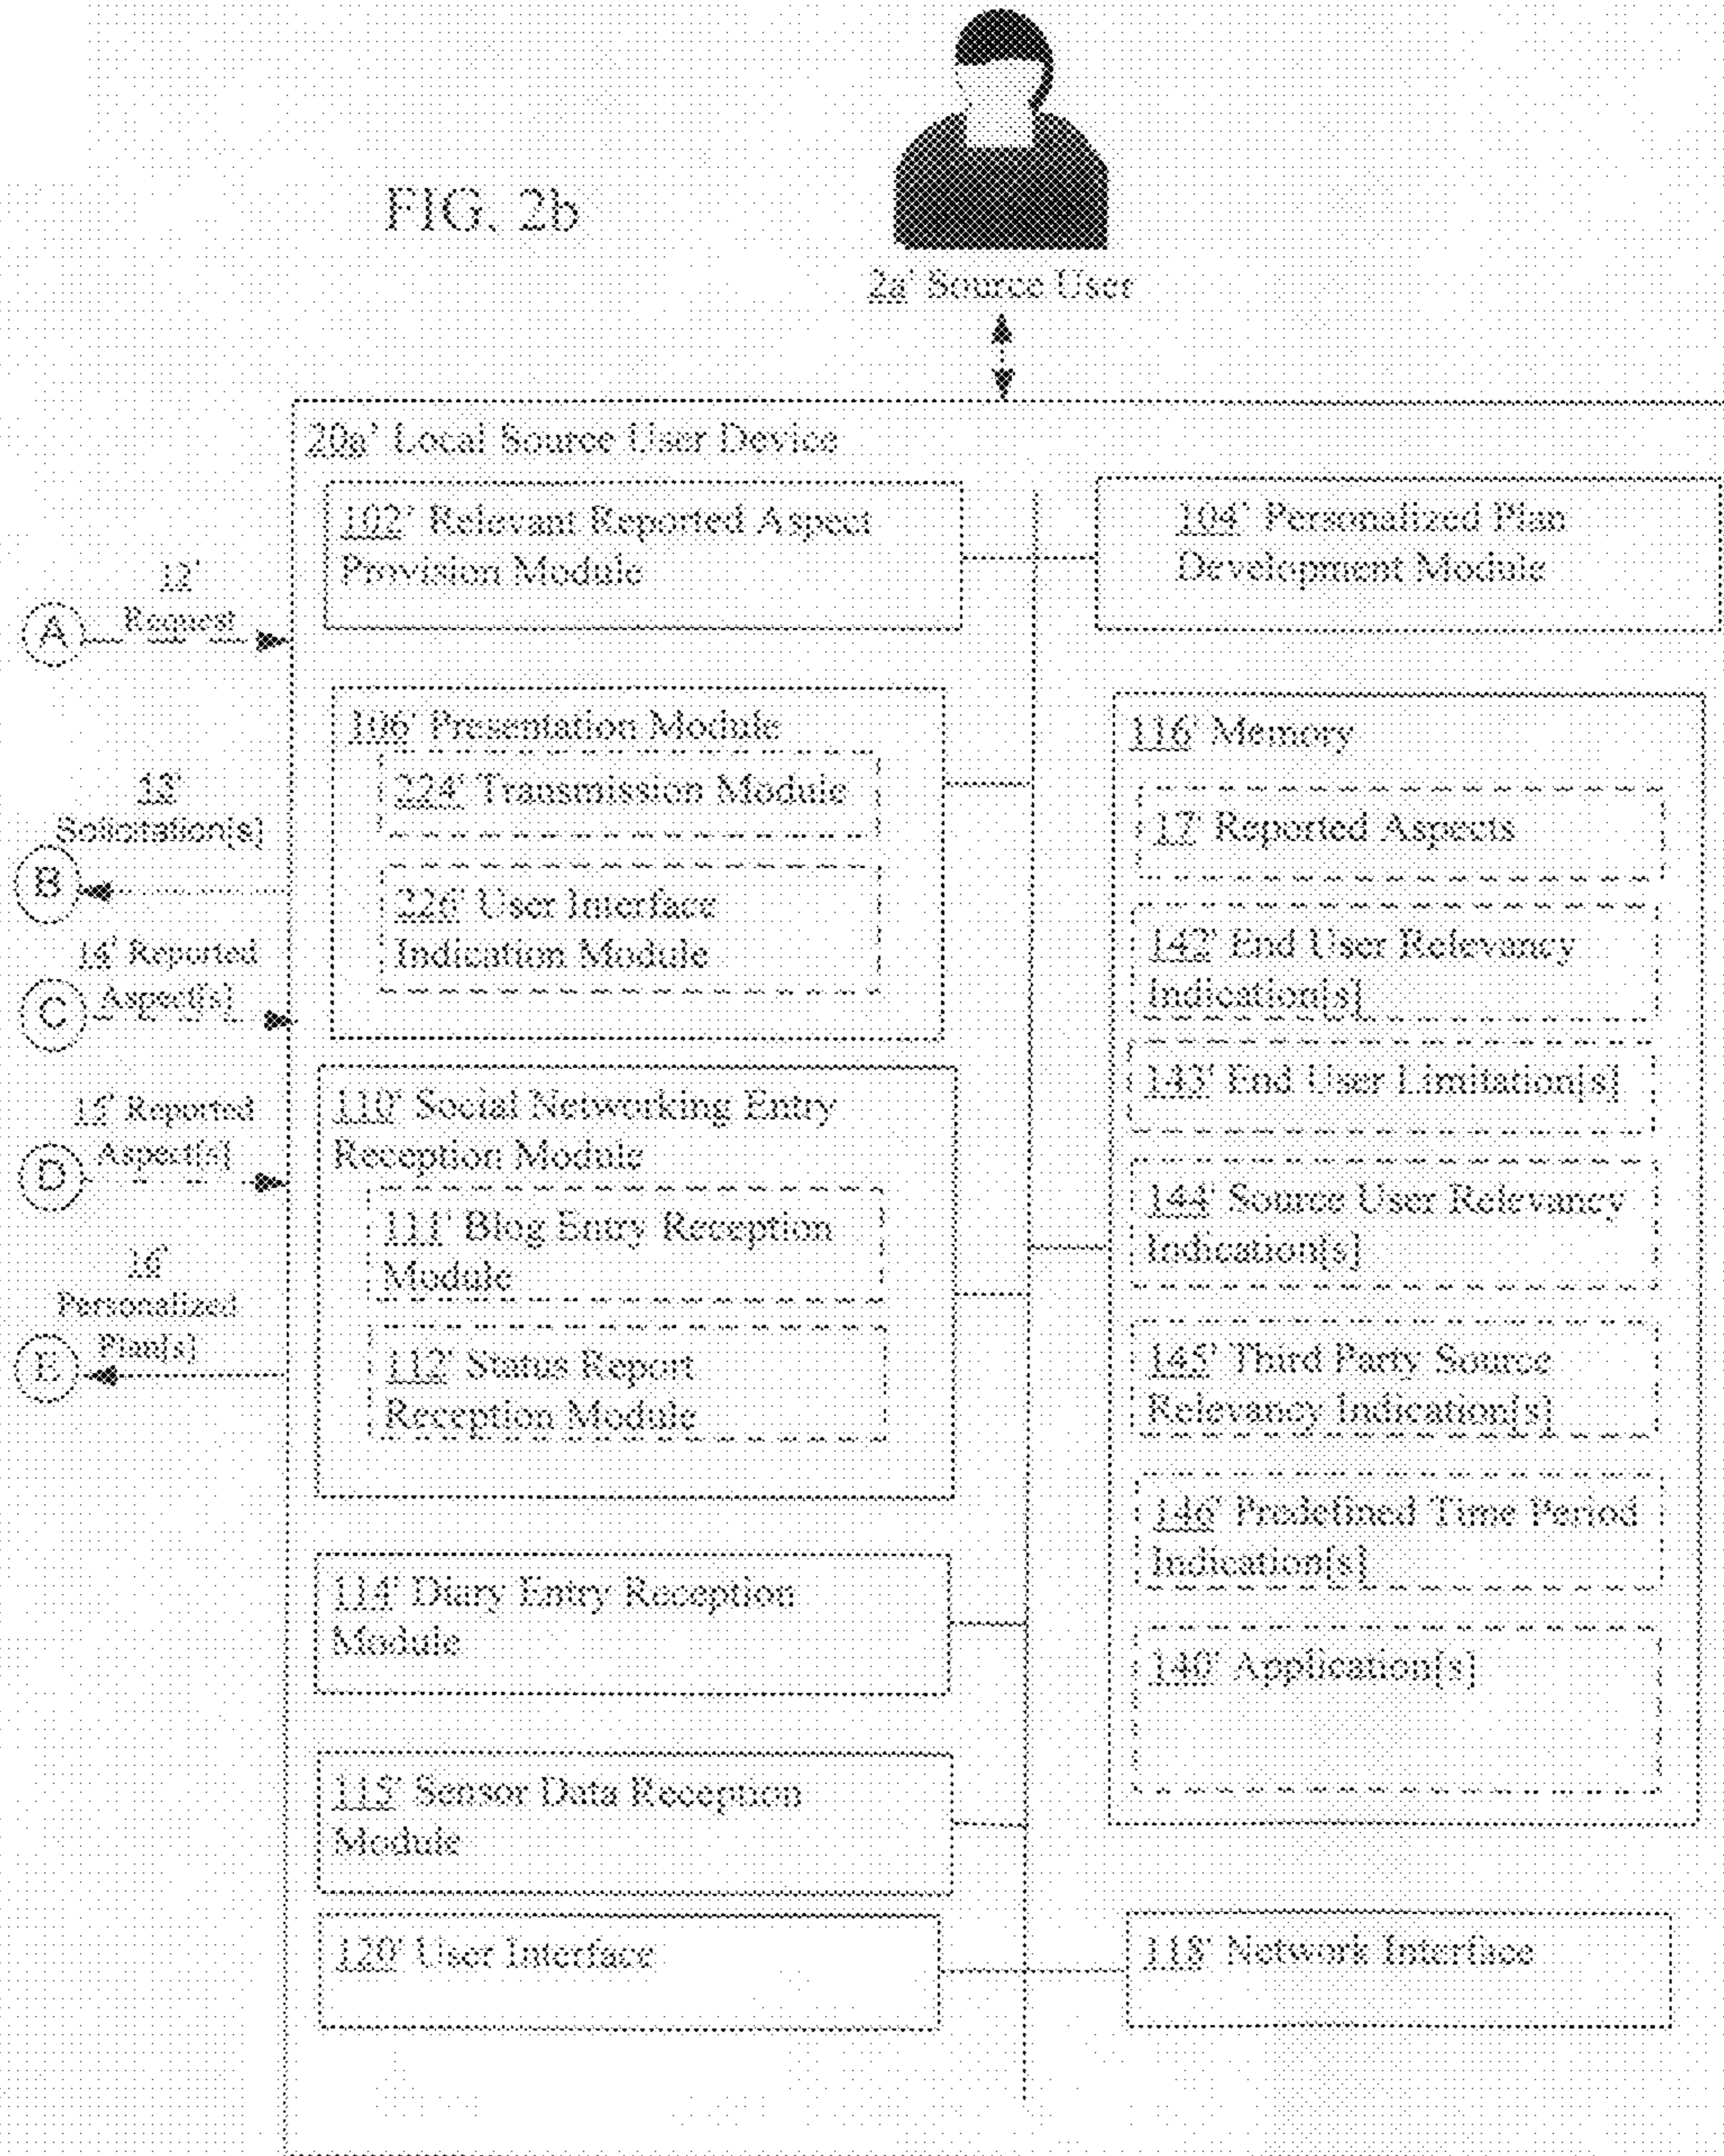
FIG. 2b

2a' Source User

20a' Local Source User Device

102' Relevant Reported Aspect Provision Module

104' Personalized Plan Development Module

12' Request

A

106' Presentation Module

224' Transmission Module

226' User Interface Indication Module

13' Solicitation[s]

B

14' Reported Aspect[s]

C

116' Memory

17' Reported Aspects

142' End User Relevancy Indication[s]

143' End User Limitation[s]

144' Source User Relevancy Indication[s]

145' Third Party Source Relevancy Indication[s]

146' Predefined Time Period Indication[s]

140' Application[s]

15' Reported Aspect[s]

D

16' Personalized Plan[s]

E

110' Social Networking Entry Reception Module

111' Blog Entry Reception Module

112' Status Report Reception Module

114' Diary Entry Reception Module

115' Sensor Data Reception Module

120' User Interface

118' Network Interface